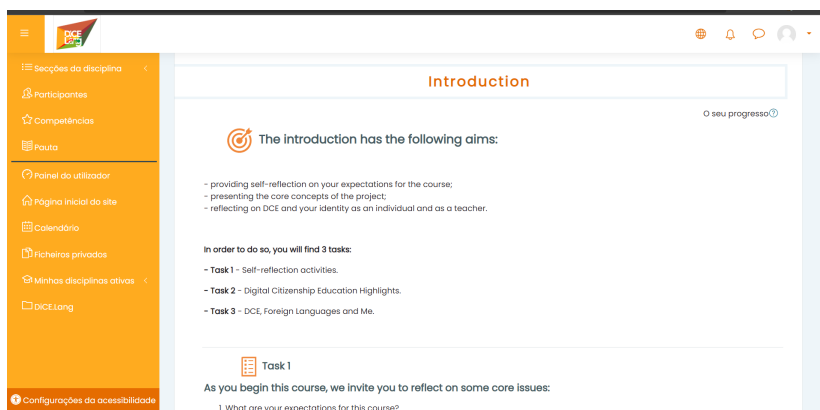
DICE

Secções da disciplina
Participantes
Competências
Pauta
Painel do utilizador
Página inicial do site
Calendário
Ficheiros privados
Minhas disciplinas ativas
DICE.Lang
Configurações da acessibilidade

Introduction

O seu progresso

The introduction has the following aims:

- providing self-reflection on your expectations for the course;
- presenting the core concepts of the project;
- reflecting on DCE and your identity as an individual and as a teacher.

In order to do so, you will find 3 tasks:

- Task 1 - Self-reflection activities.

- Task 2 - Digital Citizenship Education Highlights.

- Task 3 - DCE, Foreign Languages and Me.

Task 1

As you begin this course, we invite you to reflect on some core issues:

1. What are your expectations for this course?